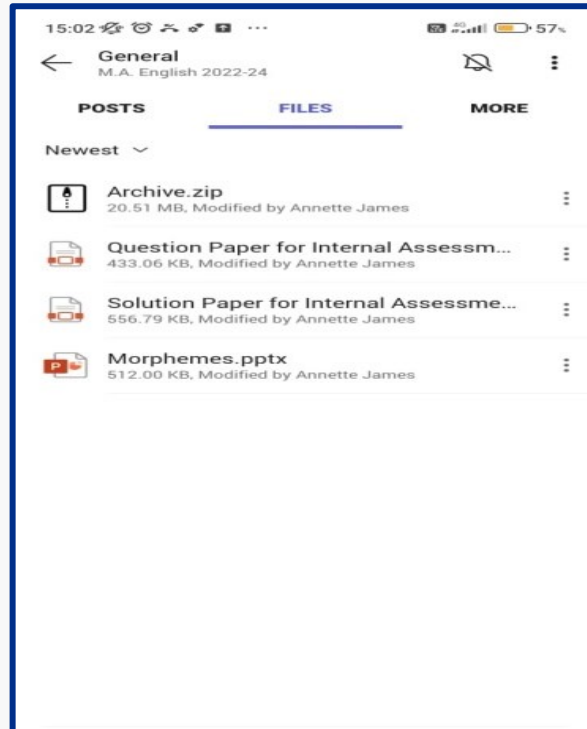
15:02 ··· 4G 57%

General
M.A. English 2022-24

POSTS FILES MORE

Newest

Archive.zip
20.51 MB, Modified by Annette James

Question Paper for Internal Assessm...
433.06 KB, Modified by Annette James

Solution Paper for Internal Assessme...
556.79 KB, Modified by Annette James

Morphemes.pptx
512.00 KB, Modified by Annette James